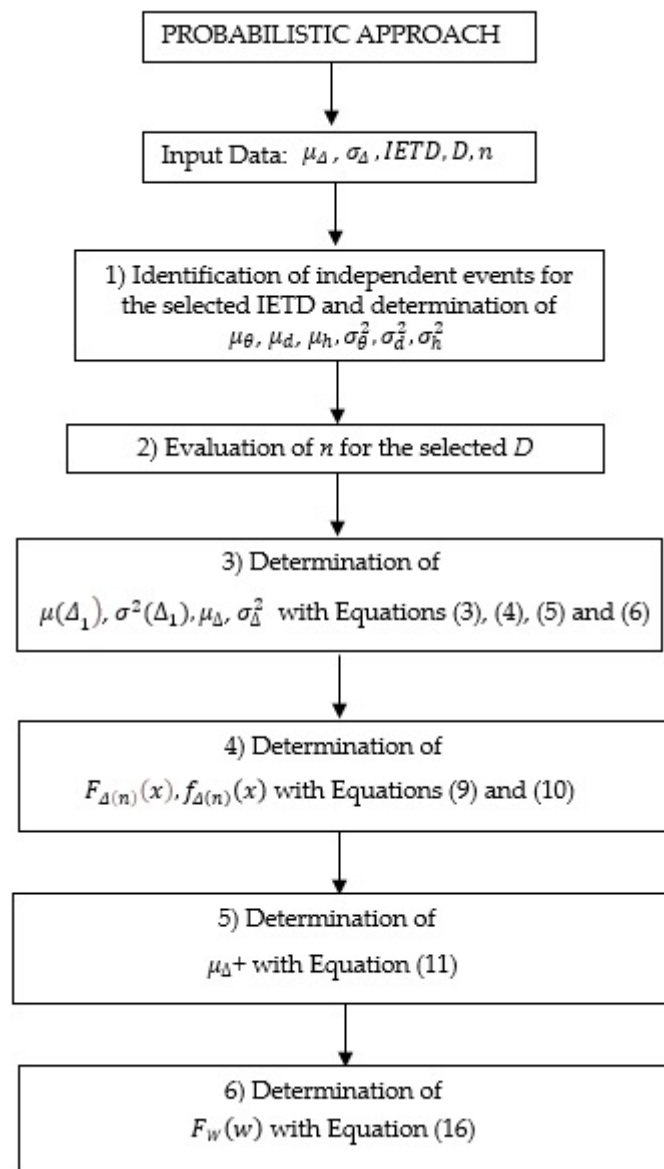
PROBABILISTIC APPROACH

Input Data: $\mu_{\Delta}$ , $\sigma_{\Delta}$ , $IETD, D, n$

1) Identification of independent events for the selected IETD and determination of $\mu_{\theta}$, $\mu_{d}$, $\mu_{h}$, $\sigma_{\theta}^{2}$, $\sigma_{d}^{2}$, $\sigma_{h}^{2}$

2) Evaluation of $n$ for the selected $D$

3) Determination of

$\mu(\Delta_{1})$, $\sigma^{2}(\Delta_{1})$, $\mu_{\Delta}$, $\sigma_{\Delta}^{2}$ with Equations (3), (4), (5) and (6)

4) Determination of

$F_{\Delta(n)}(x)$, $f_{\Delta(n)}(x)$ with Equations (9) and (10)

5) Determination of

$\mu_{\Delta}$+ with Equation (11)

6) Determination of

$F_{W}(w)$ with Equation (16)